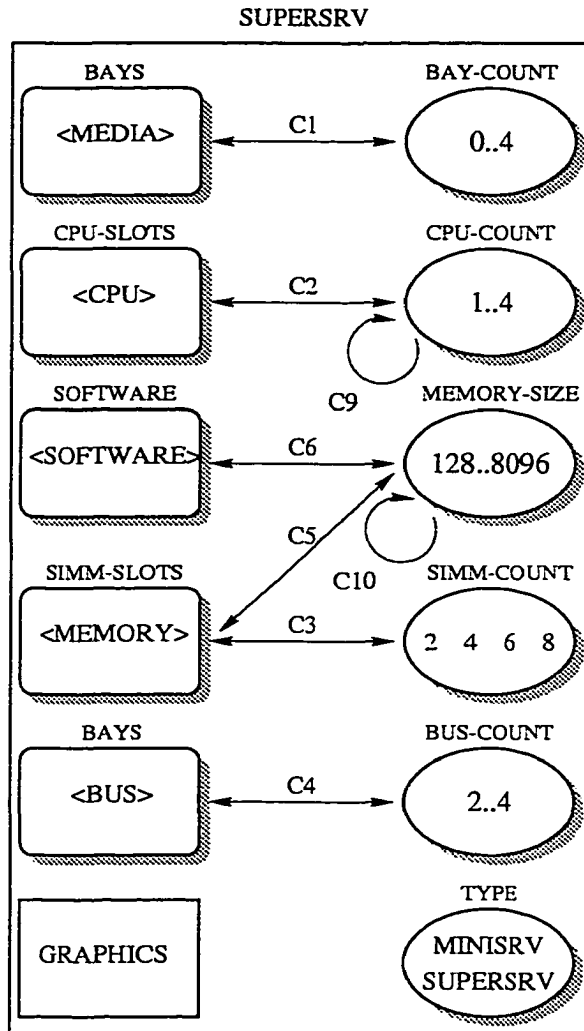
SUPERSRV

BAYS
<MEDIA>
C1
BAY-COUNT
0..4

CPU-SLOTS
<CPU>
C2
CPU-COUNT
1..4
C9

SOFTWARE
<SOFTWARE>
C6
MEMORY-SIZE
128..8096
C5
C10

SIMM-SLOTS
<MEMORY>
C3
SIMM-COUNT
2 4 6 8

BAYS
<BUS>
C4
BUS-COUNT
2..4

GRAPHICS
TYPE
MINISRV
SUPERSRV